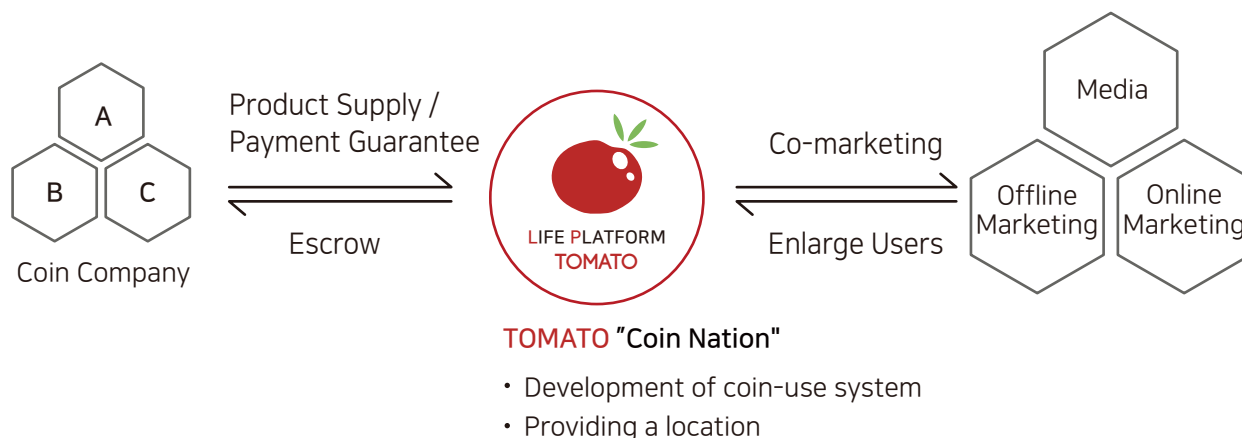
A

B

C

Coin Company

Product Supply / Payment Guarantee

Escrow

LIFE PLATFORM TOMATO

Co-marketing

Enlarge Users

Media

Offline Marketing

Online Marketing

TOMATO "Coin Nation"

・ Development of coin-use system

・ Providing a location